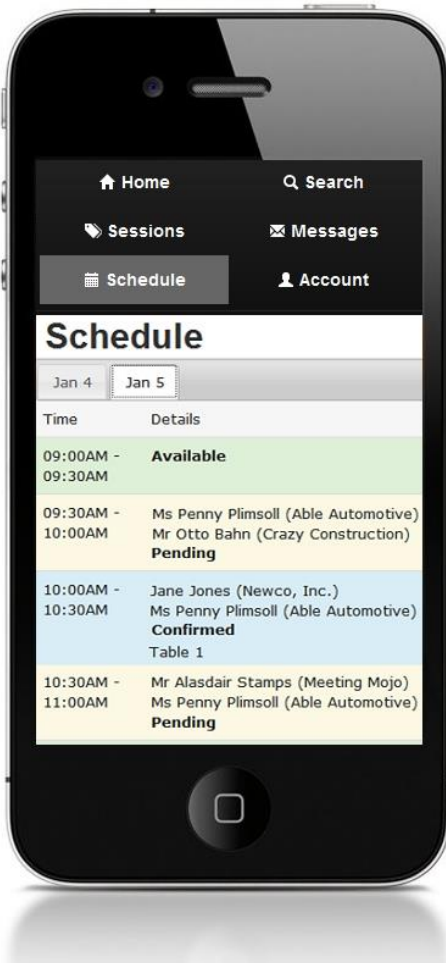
Home
Search
Sessions
Messages
Schedule
Account

Schedule

Jan 4
Jan 5

| Time | Details |
|---|---|
| 09:00AM - 09:30AM | **Available** |
| 09:30AM - 10:00AM | Ms Penny Plimsoll (Able Automotive) Mr Otto Bahn (Crazy Construction) **Pending** |
| 10:00AM - 10:30AM | Jane Jones (Newco, Inc.) Ms Penny Plimsoll (Able Automotive) **Confirmed** Table 1 |
| 10:30AM - 11:00AM | Mr Alasdair Stamps (Meeting Mojo) Ms Penny Plimsoll (Able Automotive) **Pending** |